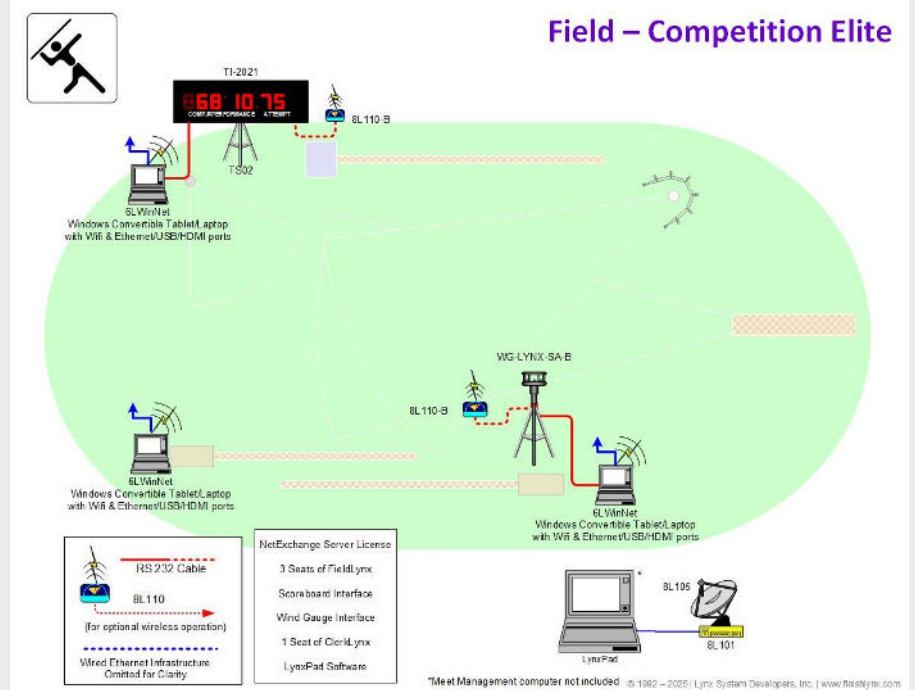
Field – Competition Elite

TI-2021

68 10.75

COMP. PERFORMANCE ATTEMPT

TS02

8L110-B

6LWinNet
Windows Convertible Tablet/Laptop with Wifi & Ethernet/USB/HDMI ports

WG-LYNX-SA-B

8L110-B

6LWinNet
Windows Convertible Tablet/Laptop with Wifi & Ethernet/USB/HDMI ports

6LWinNet
Windows Convertible Tablet/Laptop with Wifi & Ethernet/USB/HDMI ports

RS 232 Cable

8L110

(for optional wireless operation)

Wired Ethernet Infrastructure Omitted for Clarity

NetExchange Server License

3 Seats of FieldLynx

Scoreboard Interface

Wind Gauge Interface

1 Seat of ClerkLynx

LynxPad Software

8L105

8L101

LynxPad

*

*Meet Management computer not included © 1992 – 2025 | Lynx System Developers, Inc. | www.finishlynx.com